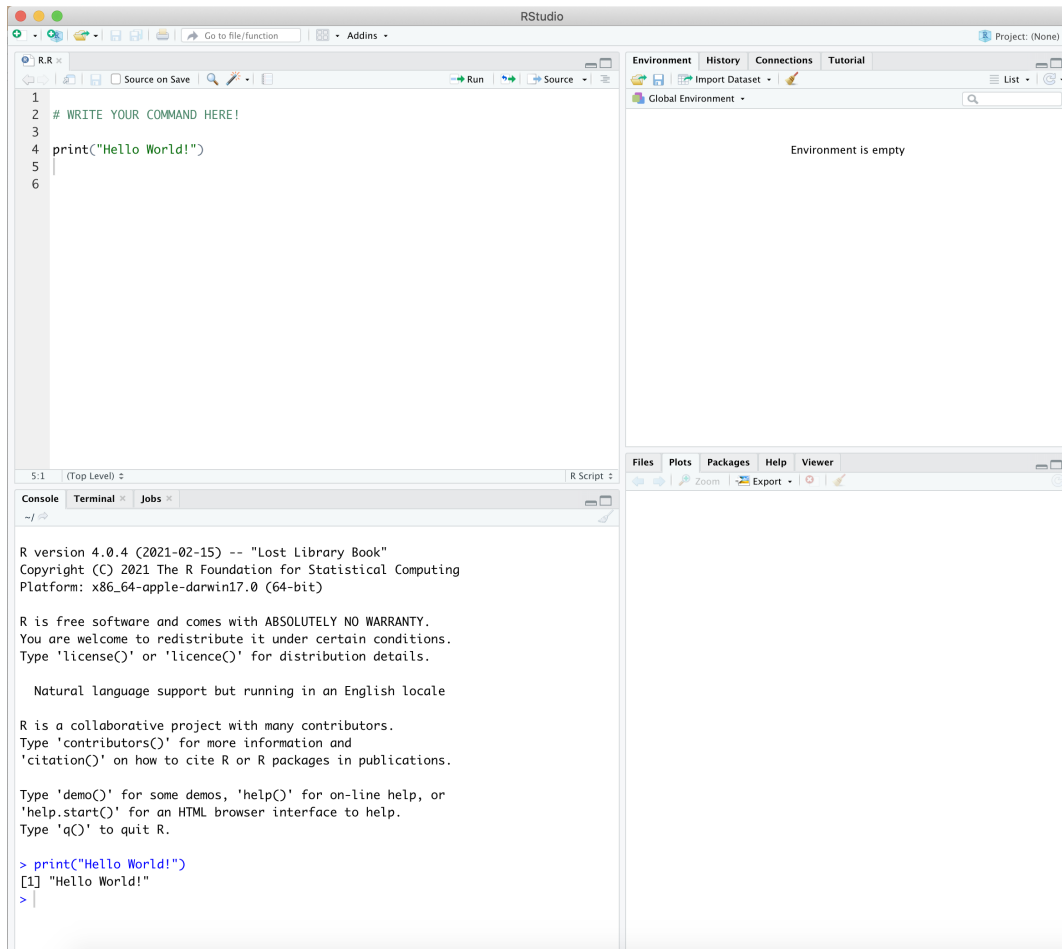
RStudio

Go to file/function

Addins

Project: (None)

R.R

Source on Save

Run

Source

1
2 # WRITE YOUR COMMAND HERE!
3
4 print("Hello World!")
5
6

5:1 (Top Level)

R Script

Environment History Connections Tutorial

Import Dataset

List

Global Environment

Environment is empty

Files Plots Packages Help Viewer

Zoom Export

Console Terminal Jobs

~/

R version 4.0.4 (2021-02-15) -- "Lost Library Book"
Copyright (C) 2021 The R Foundation for Statistical Computing
Platform: x86_64-apple-darwin17.0 (64-bit)

R is free software and comes with ABSOLUTELY NO WARRANTY.
You are welcome to redistribute it under certain conditions.
Type 'license()' or 'licence()' for distribution details.

Natural language support but running in an English locale

R is a collaborative project with many contributors.
Type 'contributors()' for more information and
'citation()' on how to cite R or R packages in publications.

Type 'demo()' for some demos, 'help()' for on-line help, or
'help.start()' for an HTML browser interface to help.
Type 'q()' to quit R.

> print("Hello World!")
[1] "Hello World!"
>